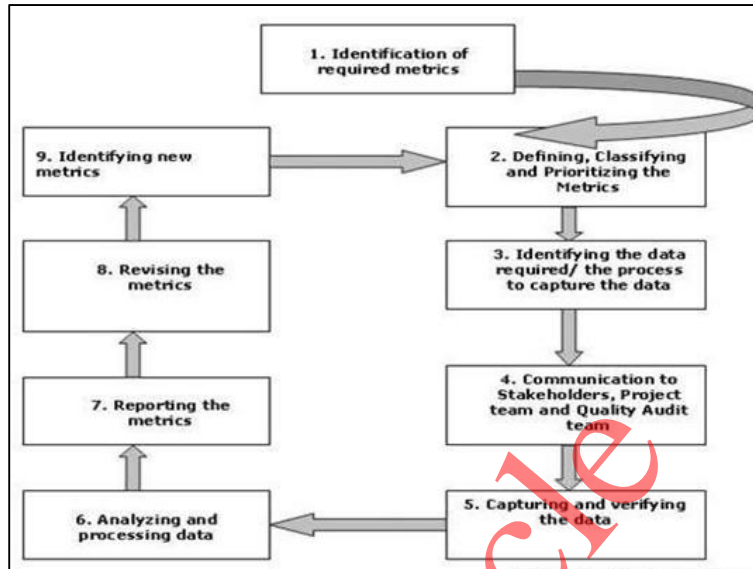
1. Identification of required metrics

9. Identifying new metrics

2. Defining, Classifying and Prioritizing the Metrics

3. Identifying the data required/ the process to capture the data

8. Revising the metrics

4. Communication to Stakeholders, Project team and Quality Audit team

7. Reporting the metrics

6. Analyzing and processing data

5. Capturing and verifying the data